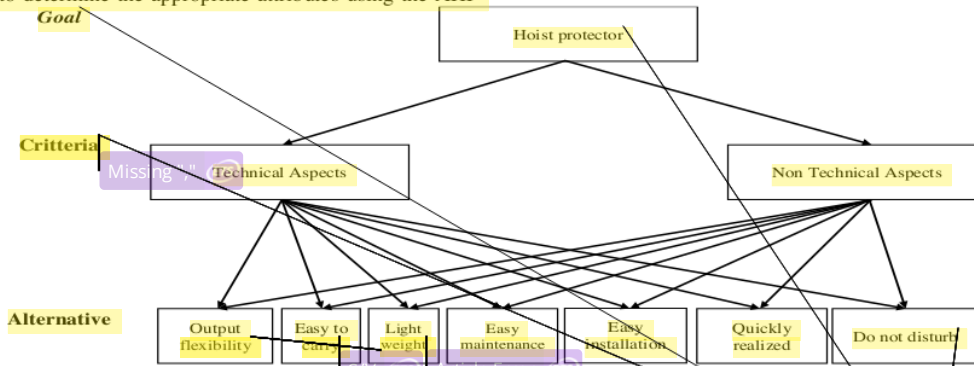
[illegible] determine the appropriate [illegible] using the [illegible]

Goal

Hoist protector

Critteria

Missing ","

Technical Aspects

Non Technical Aspects

Alternative

Output flexibility

Easy to carry

Light weight

Easy maintenance

Easy installation

Quickly realized

Do not disturb